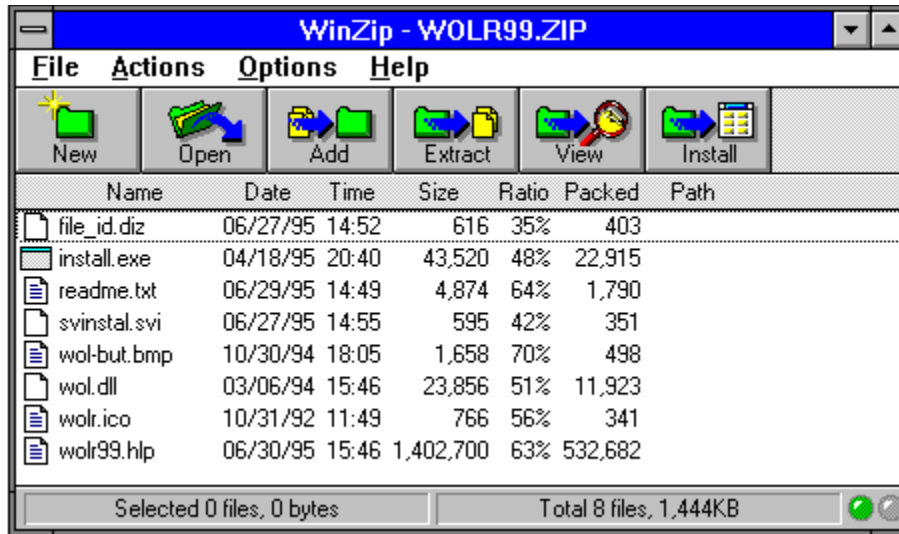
WinZip - WOLR99.ZIP

File Actions Options Help

New Open Add Extract View Install

| Name | Date | Time | Size | Ratio | Packed | Path |
|---|---|---|---|---|---|---|
| file_id.diz | 06/27/95 | 14:52 | 616 | 35% | 403 | |
| install.exe | 04/18/95 | 20:40 | 43,520 | 48% | 22,915 | |
| readme.txt | 06/29/95 | 14:49 | 4,874 | 64% | 1,790 | |
| svinstal.svi | 06/27/95 | 14:55 | 595 | 42% | 351 | |
| wol-but.bmp | 10/30/94 | 18:05 | 1,658 | 70% | 498 | |
| wol.dll | 03/06/94 | 15:46 | 23,856 | 51% | 11,923 | |
| wolr.ico | 10/31/92 | 11:49 | 766 | 56% | 341 | |
| wolr99.hlp | 06/30/95 | 15:46 | 1,402,700 | 63% | 532,682 | |

Selected 0 files, 0 bytes

Total 8 files, 1,444KB